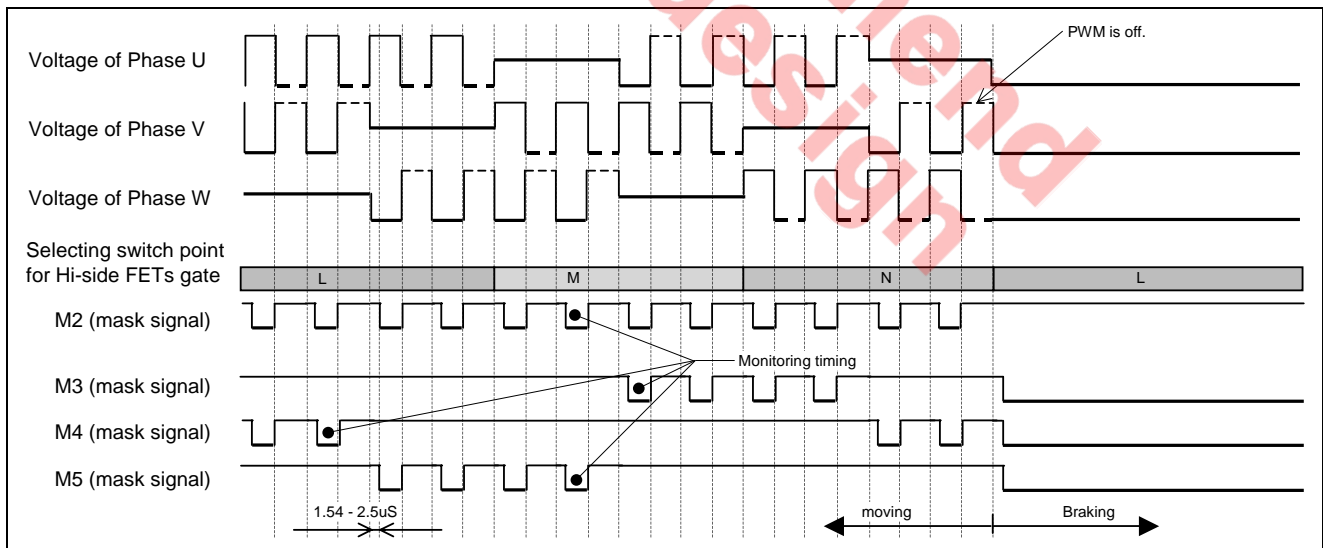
PWM is off.

Voltage of Phase U

Voltage of Phase V

Voltage of Phase W

Selecting switch point for Hi-side FETs gate

L

M

N

L

M2 (mask signal)

Monitoring timing

M3 (mask signal)

M4 (mask signal)

M5 (mask signal)

1.54 - 2.5uS

moving

Braking

Not Recommended for new design